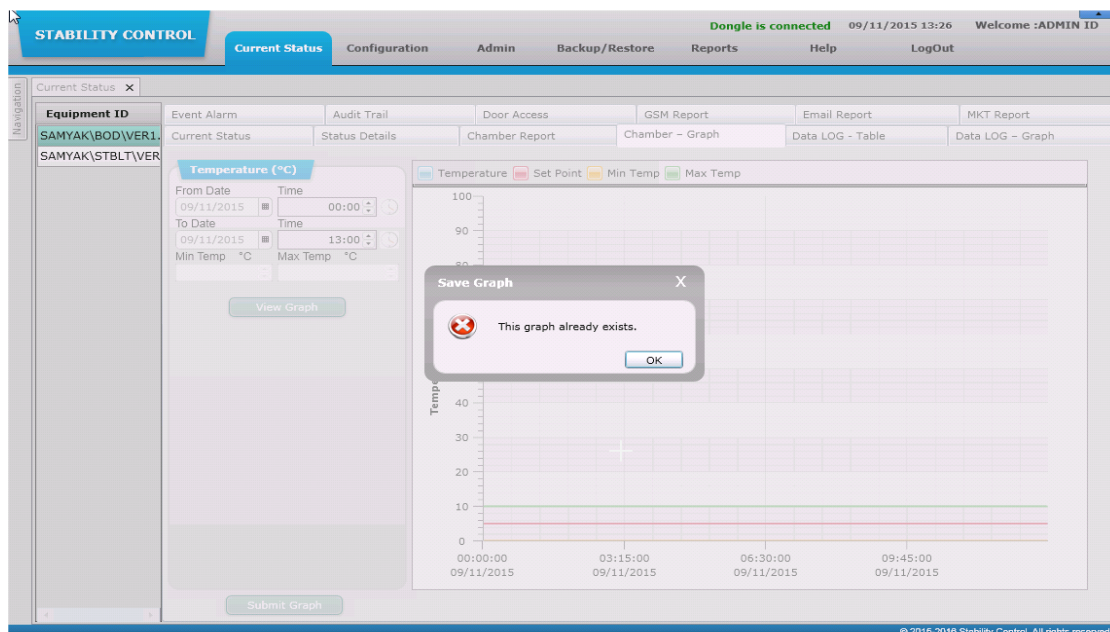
STABILITY CONTROL

Dongle is connected 09/11/2015 13:26 Welcome :ADMIN ID

Current Status Configuration Admin Backup/Restore Reports Help LogOut

Navigation

Current Status ×

Equipment ID

SAMYAK\BOD\VER1.

SAMYAK\STBLT\VER

Event Alarm | Audit Trail | Door Access | GSM Report | Email Report | MKT Report

Current Status | Status Details | Chamber Report | Chamber - Graph | Data LOG - Table | Data LOG - Graph

Temperature (°C)

From Date 09/11/2015 Time 00:00

To Date 09/11/2015 Time 13:00

Min Temp °C Max Temp °C

View Graph

Submit Graph

Temperature Set Point Min Temp Max Temp

100
90
80
40
30
20
10
0

Tempe

00:00:00 09/11/2015
03:15:00 09/11/2015
06:30:00 09/11/2015
09:45:00 09/11/2015

Save Graph X

This graph already exists.

OK

© 2015-2016 Stability Control. All rights reserved